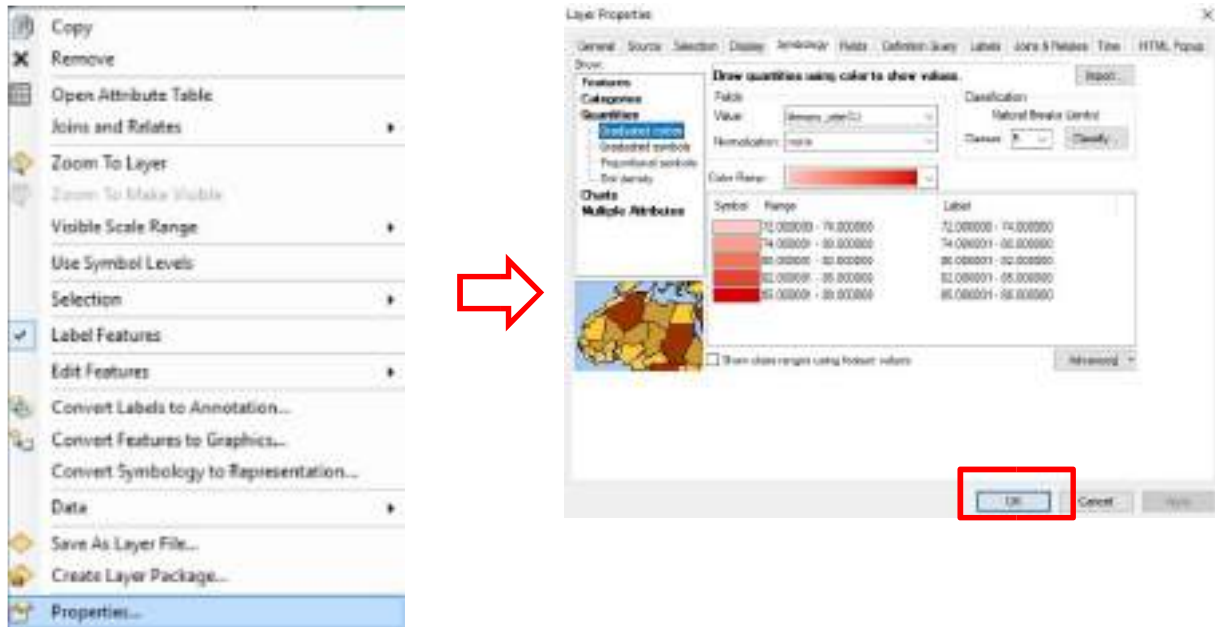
Copy
Remove
Open Attribute Table
Joins and Relates
Zoom To Layer
Zoom To Make Visible
Visible Scale Range
Use Symbol Levels
Selection
Label Features
Edit Features
Convert Labels to Annotation...
Convert Features to Graphics...
Convert Symbology to Representation...
Data
Save As Layer File...
Create Layer Package...
Properties...

Layer Properties

General | Source | Selection | Display | Symbology | Fields | Definition Query | Labels | Joins & Relates | Time | HTML Popup

Show:
Features
Categories
Quantities
Graduated colors
Graduated symbols
Proportional symbols
Dot density
Charts
Multiple Attributes

Draw quantities using color to show values.
Import...
Fields
Value: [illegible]
Normalization: none
Classification
Natural Breaks (Jenks)
Classes: 5
Classify...
Color Ramp:

| Symbol | Range | Label |
|---|---|---|
| | 72.000000 - 74.000000 | 72.000000 - 74.000000 |
| | 74.000001 - 80.000000 | 74.000001 - 80.000000 |
| | 80.000001 - 82.000000 | 80.000001 - 82.000000 |
| | 82.000001 - 85.000000 | 82.000001 - 85.000000 |
| | 85.000001 - 88.000000 | 85.000001 - 88.000000 |

Show class ranges using feature values
Advanced

OK
Cancel
Apply